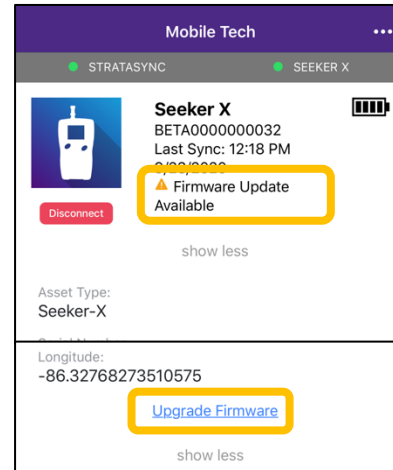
Mobile Tech

STRATASYNC

SEEKER X

Seeker X
BETA0000000032
Last Sync: 12:18 PM
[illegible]

⚠ Firmware Update Available

Disconnect

show less

Asset Type:
Seeker-X

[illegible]

Longitude:
-86.32768273510575

Upgrade Firmware

show less